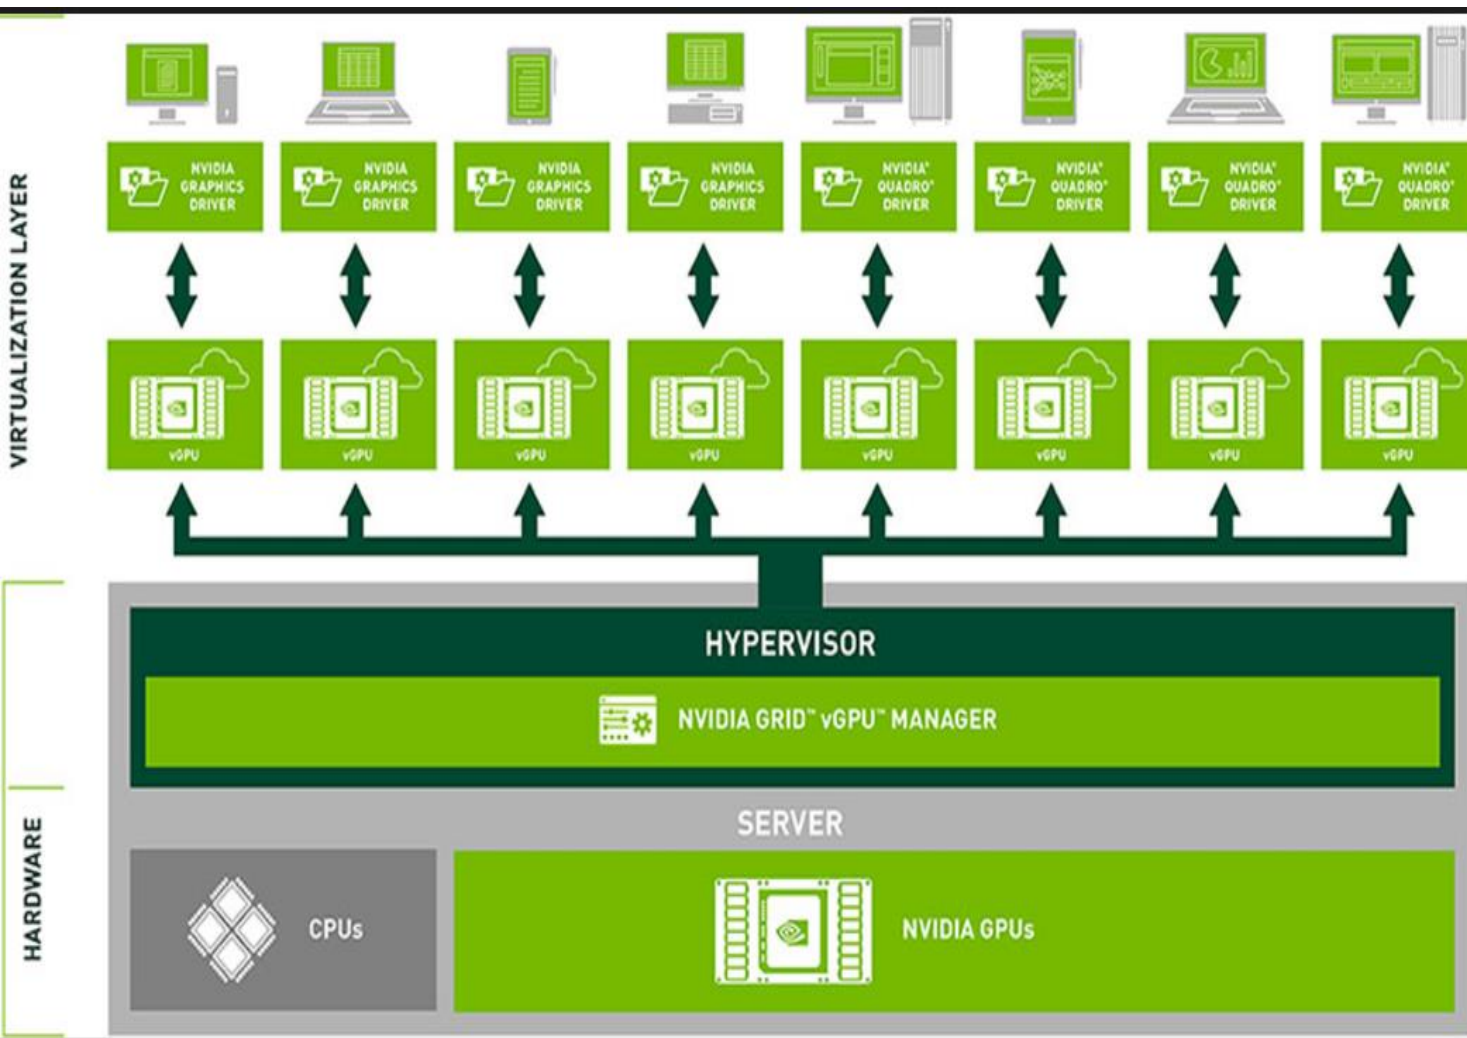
VIRTUALIZATION LAYER

NVIDIA GRAPHICS DRIVER

NVIDIA GRAPHICS DRIVER

NVIDIA GRAPHICS DRIVER

NVIDIA GRAPHICS DRIVER

NVIDIA® QUADRO® DRIVER

NVIDIA® QUADRO® DRIVER

NVIDIA® QUADRO® DRIVER

NVIDIA® QUADRO® DRIVER

vGPU

vGPU

vGPU

vGPU

vGPU

vGPU

vGPU

vGPU

HYPERVISOR

NVIDIA GRID™ vGPU™ MANAGER

HARDWARE

SERVER

CPUs

NVIDIA GPUs